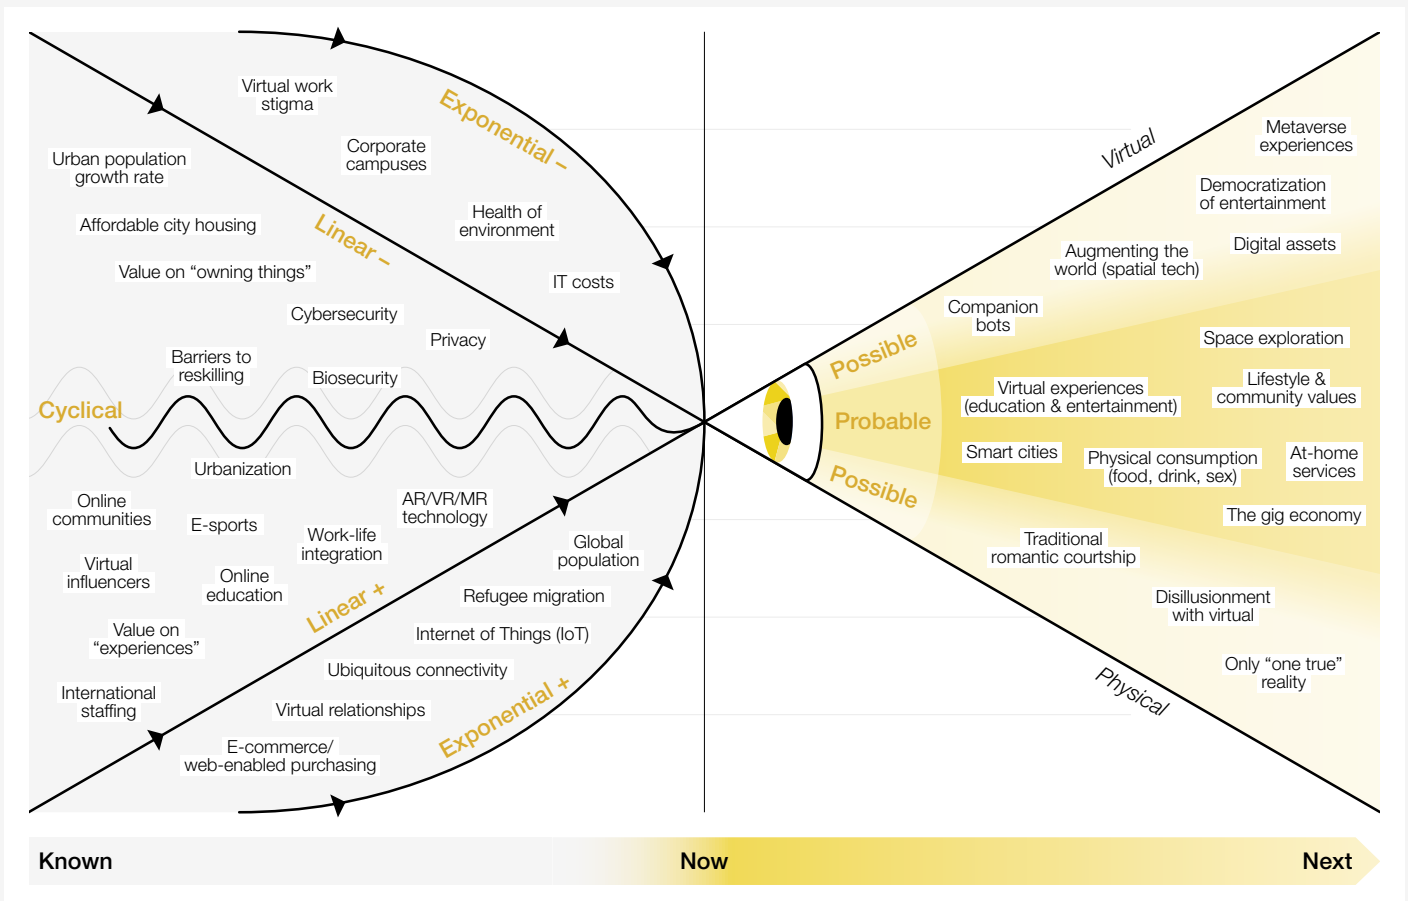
Virtual work stigma

Exponential –

Urban population growth rate

Corporate campuses

Health of environment

Affordable city housing

Linear –

Value on “owning things”

IT costs

Cybersecurity

Privacy

Barriers to reskilling

Biosecurity

Cyclical

Urbanization

Online communities

E-sports

AR/VR/MR technology

Work-life integration

Global population

Virtual influencers

Online education

Linear +

Refugee migration

Value on “experiences”

Internet of Things (IoT)

Ubiquitous connectivity

International staffing

Virtual relationships

Exponential +

E-commerce/ web-enabled purchasing

Virtual

Metaverse experiences

Democratization of entertainment

Augmenting the world (spatial tech)

Digital assets

Companion bots

Possible

Space exploration

Virtual experiences (education & entertainment)

Lifestyle & community values

Probable

Smart cities

Physical consumption (food, drink, sex)

At-home services

Possible

The gig economy

Traditional romantic courtship

Disillusionment with virtual

Only “one true” reality

Physical

Known

Now

Next